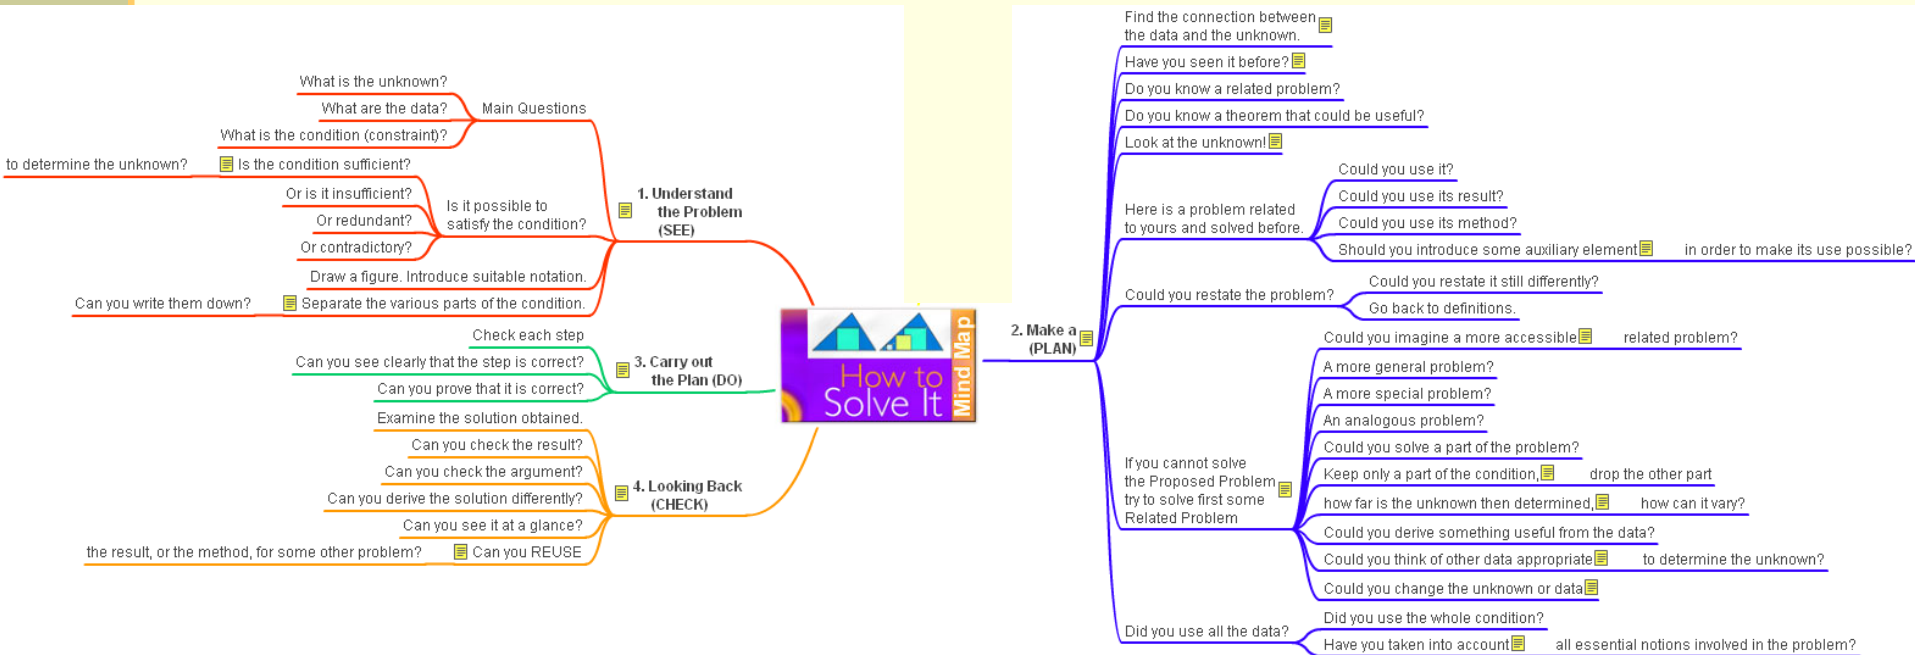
How to Solve It
Mind Map

1. Understand the Problem (SEE)

Main Questions
What is the unknown?
What are the data?
What is the condition (constraint)?

Is the condition sufficient?
to determine the unknown?

Is it possible to satisfy the condition?
Or is it insufficient?
Or redundant?
Or contradictory?

Draw a figure. Introduce suitable notation.
Separate the various parts of the condition.
Can you write them down?

3. Carry out the Plan (DO)
Check each step
Can you see clearly that the step is correct?
Can you prove that it is correct?

4. Looking Back (CHECK)
Examine the solution obtained.
Can you check the result?
Can you check the argument?
Can you derive the solution differently?
Can you see it at a glance?
Can you REUSE
the result, or the method, for some other problem?

2. Make a (PLAN)
Find the connection between the data and the unknown.
Have you seen it before?
Do you know a related problem?
Do you know a theorem that could be useful?
Look at the unknown!

Here is a problem related to yours and solved before.
Could you use it?
Could you use its result?
Could you use its method?
Should you introduce some auxiliary element
in order to make its use possible?

Could you restate the problem?
Could you restate it still differently?
Go back to definitions.

If you cannot solve the Proposed Problem try to solve first some Related Problem
Could you imagine a more accessible
related problem?
A more general problem?
A more special problem?
An analogous problem?
Could you solve a part of the problem?
Keep only a part of the condition,
drop the other part
how far is the unknown then determined,
how can it vary?
Could you derive something useful from the data?
Could you think of other data appropriate
to determine the unknown?
Could you change the unknown or data

Did you use all the data?
Did you use the whole condition?
Have you taken into account
all essential notions involved in the problem?